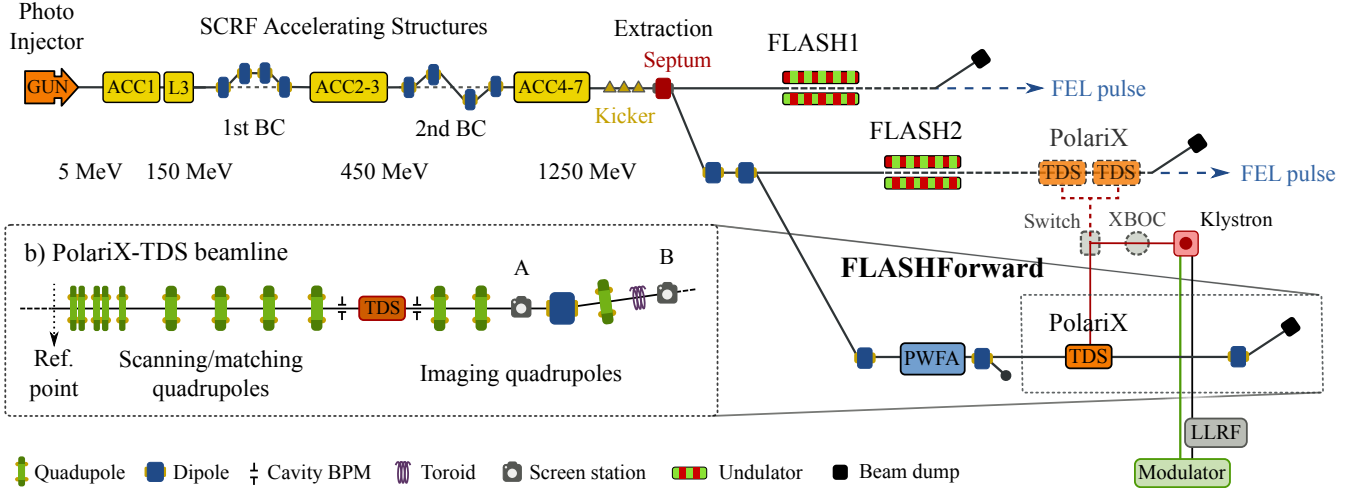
Photo Injector

SCRF Accelerating Structures

Extraction

Septum

FLASH1

GUN

ACC1

L3

ACC2-3

ACC4-7

Kicker

FEL pulse

1st BC

2nd BC

FLASH2

PolariX

5 MeV

150 MeV

450 MeV

1250 MeV

TDS

TDS

FEL pulse

Switch

XBOC

Klystron

b) PolariX-TDS beamline

A

B

FLASHForward

TDS

PolariX

Ref. point

Scanning/matching quadrupoles

Imaging quadrupoles

PWFA

TDS

LLRF

Quadupole

Dipole

Cavity BPM

Toroid

Screen station

Undulator

Beam dump

Modulator